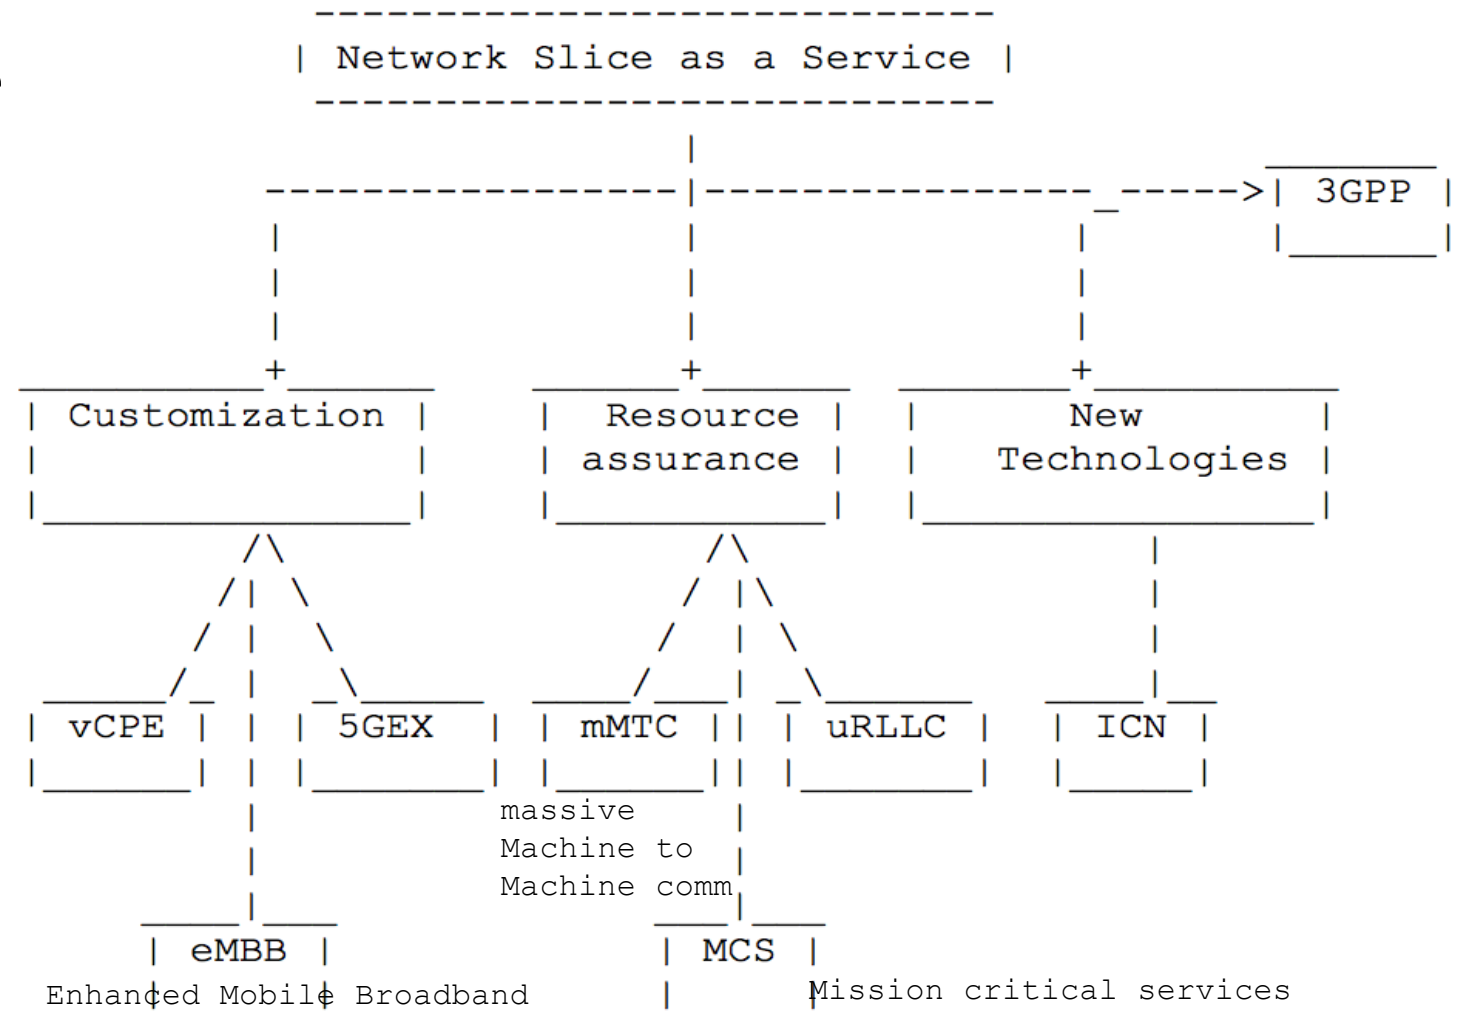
Network Slice as a Service

3GPP

Customization

Resource assurance

New Technologies

vCPE

5GEX

mMTC

uRLLC

ICN

massive Machine to Machine comm

eMBB

MCS

Enhanced Mobile Broadband

Mission critical services